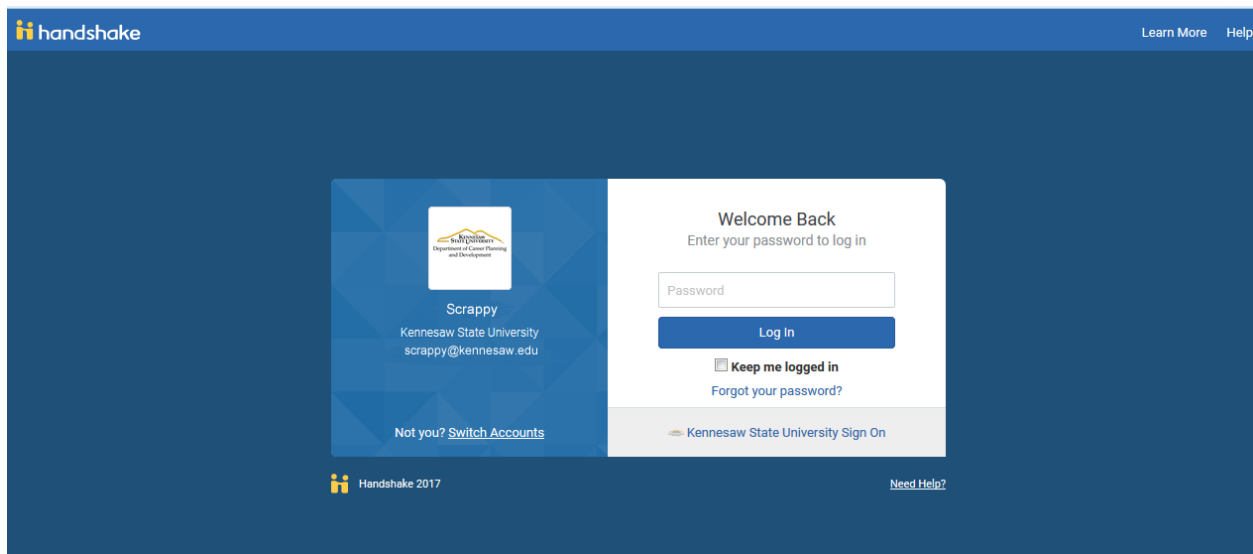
handshake

Learn More Help

KENNESAW STATE UNIVERSITY
Department of Career Planning and Development

Scrappy
Kennesaw State University
scrappy@kennesaw.edu

Not you? Switch Accounts

Welcome Back
Enter your password to log in

Password

Log In

Keep me logged in

Forgot your password?

Kennesaw State University Sign On

Handshake 2017

Need Help?